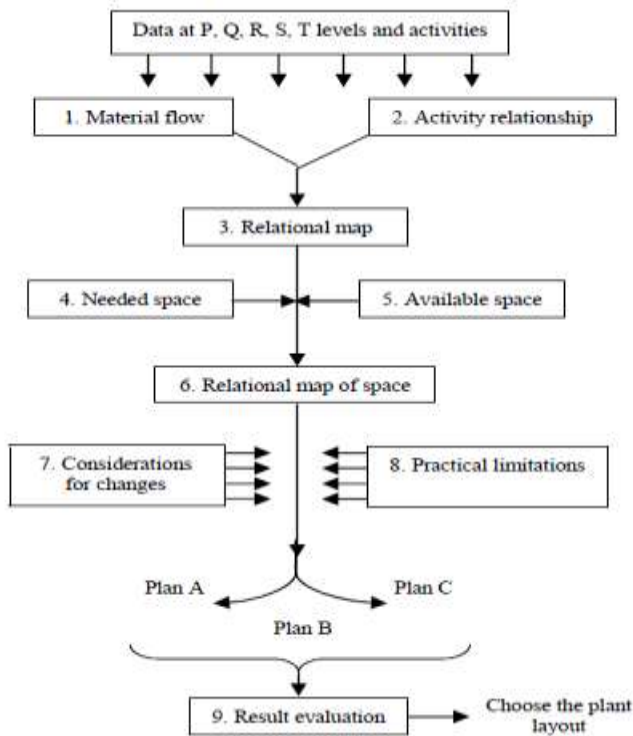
Data at P, Q, R, S, T levels and activities

1. Material flow

2. Activity relationship

3. Relational map

4. Needed space

5. Available space

6. Relational map of space

7. Considerations for changes

8. Practical limitations

Plan A

Plan C

Plan B

9. Result evaluation

Choose the plant layout